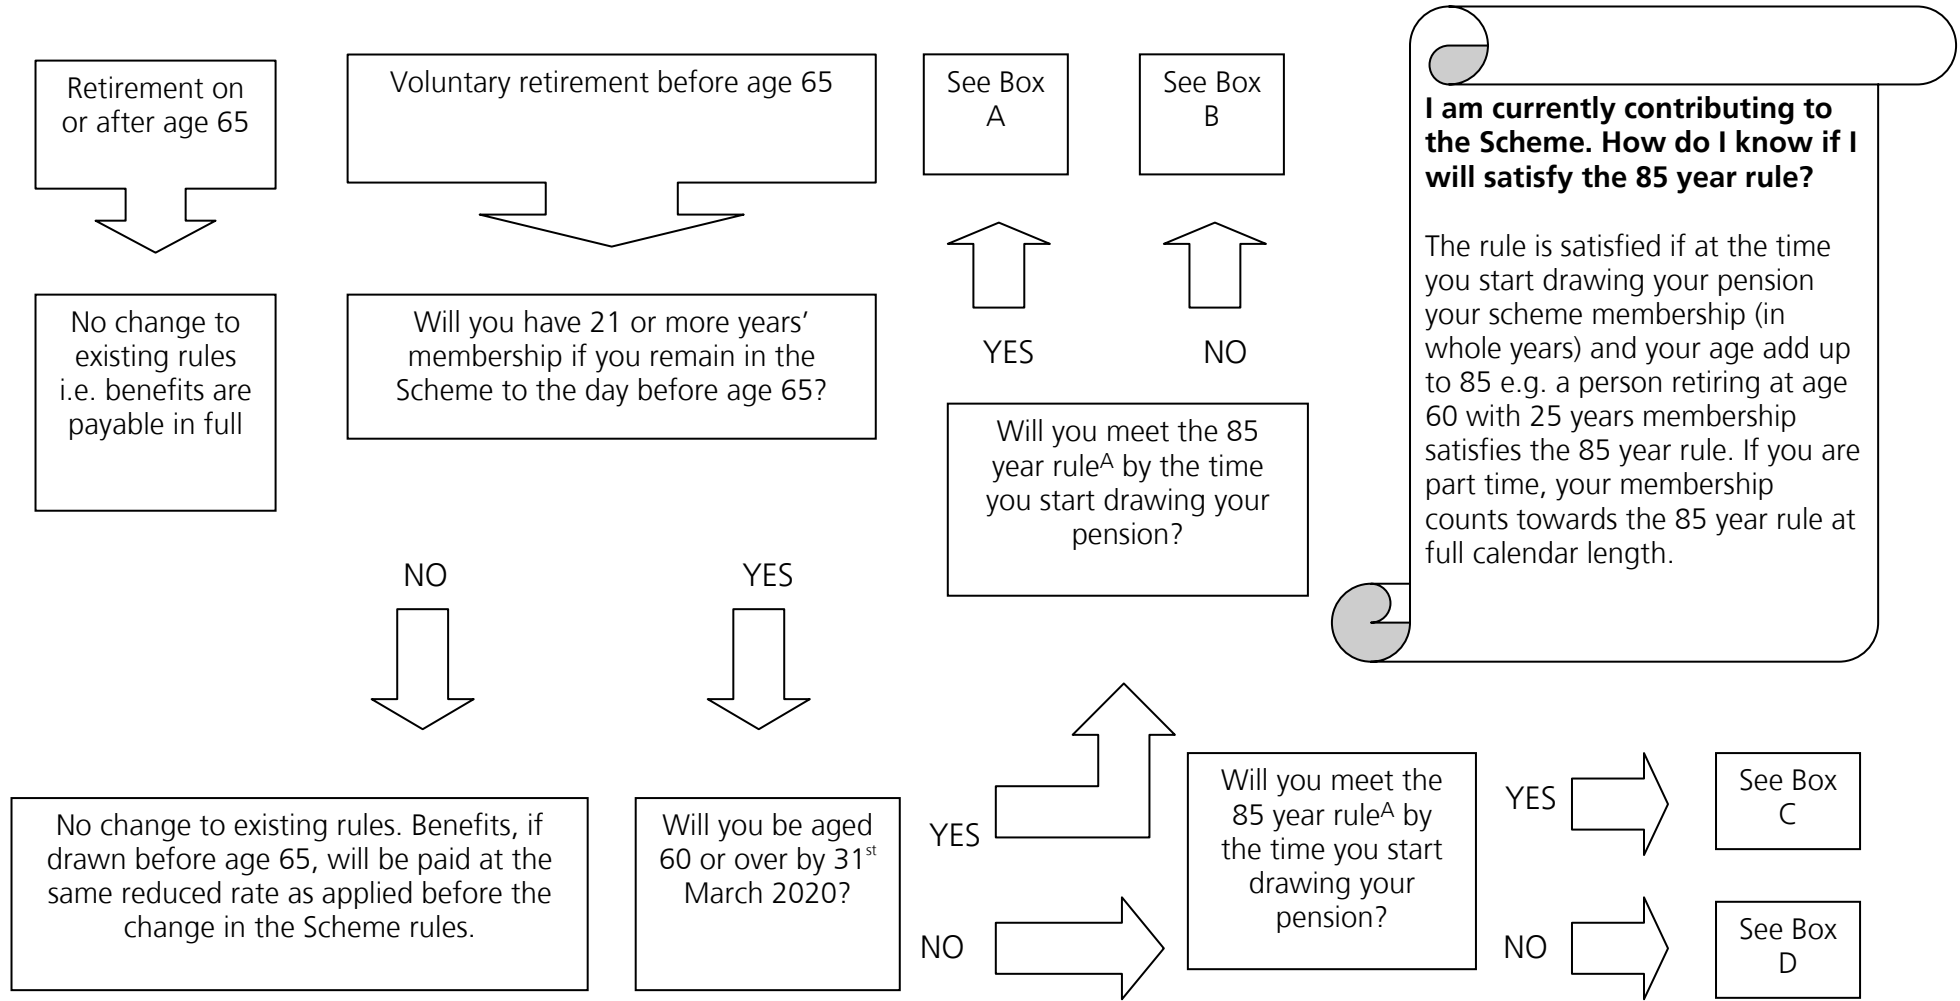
Retirement on or after age 65

No change to existing rules i.e. benefits are payable in full

Voluntary retirement before age 65

Will you have 21 or more years' membership if you remain in the Scheme to the day before age 65?

NO

YES

No change to existing rules. Benefits, if drawn before age 65, will be paid at the same reduced rate as applied before the change in the Scheme rules.

Will you be aged 60 or over by 31$^{st}$ March 2020?

YES

NO

See Box A

See Box B

YES

NO

Will you meet the 85 year rule$^{A}$ by the time you start drawing your pension?

Will you meet the 85 year rule$^{A}$ by the time you start drawing your pension?

YES

NO

See Box C

See Box D

**I am currently contributing to the Scheme. How do I know if I will satisfy the 85 year rule?**

The rule is satisfied if at the time you start drawing your pension your scheme membership (in whole years) and your age add up to 85 e.g. a person retiring at age 60 with 25 years membership satisfies the 85 year rule. If you are part time, your membership counts towards the 85 year rule at full calendar length.